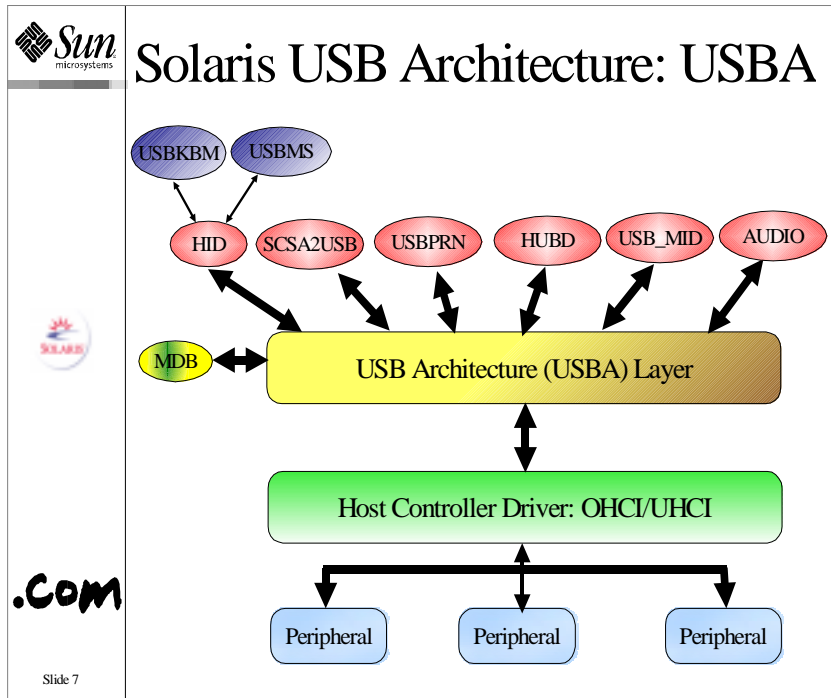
Sun microsystems

Solaris USB Architecture: USBA

USBKBM
USBMS
HID
SCSA2USB
USBPRN
HUBD
USB_MID
AUDIO

SOLARIS

MDB
USB Architecture (USBA) Layer

Host Controller Driver: OHCI/UHCI

Peripheral
Peripheral
Peripheral

.com

Slide 7